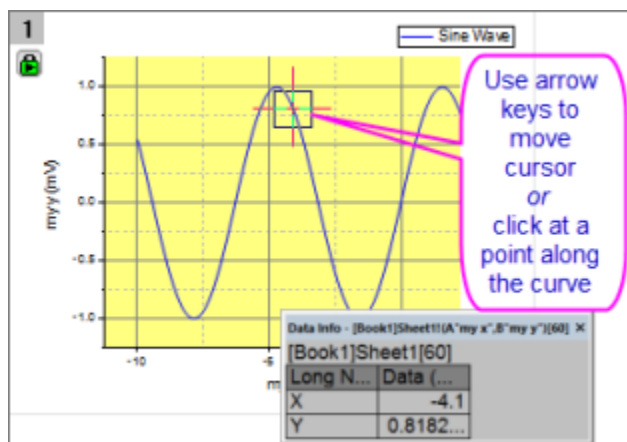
1

Sine Wave

1.0
0.5
0.0
-0.5
-1.0

my y (mV)

-10
-5
m

Use arrow keys to move cursor *or* click at a point along the curve

Data Info - [Book1]Sheet1!(A"my x",B"my y")[60] ×

[Book1]Sheet1[60]

| Long N... | Data (... |
|---|---|
| X | -4.1 |
| Y | 0.8182... |